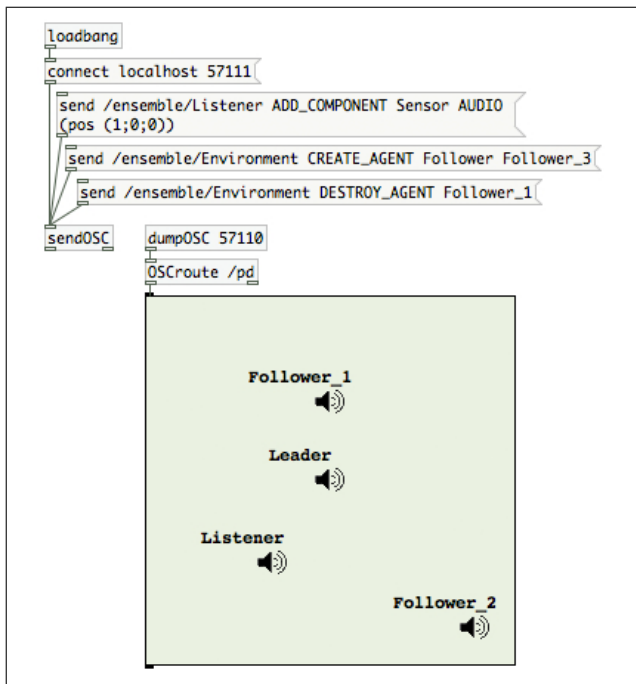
loadbang

connect localhost 57111

send /ensemble/Listener ADD_COMPONENT Sensor AUDIO (pos (1;0;0))

send /ensemble/Environment CREATE_AGENT Follower Follower_3

send /ensemble/Environment DESTROY_AGENT Follower_1

sendOSC

dumpOSC 57110

OSCroute /pd

Follower_1

Leader

Listener

Follower_2